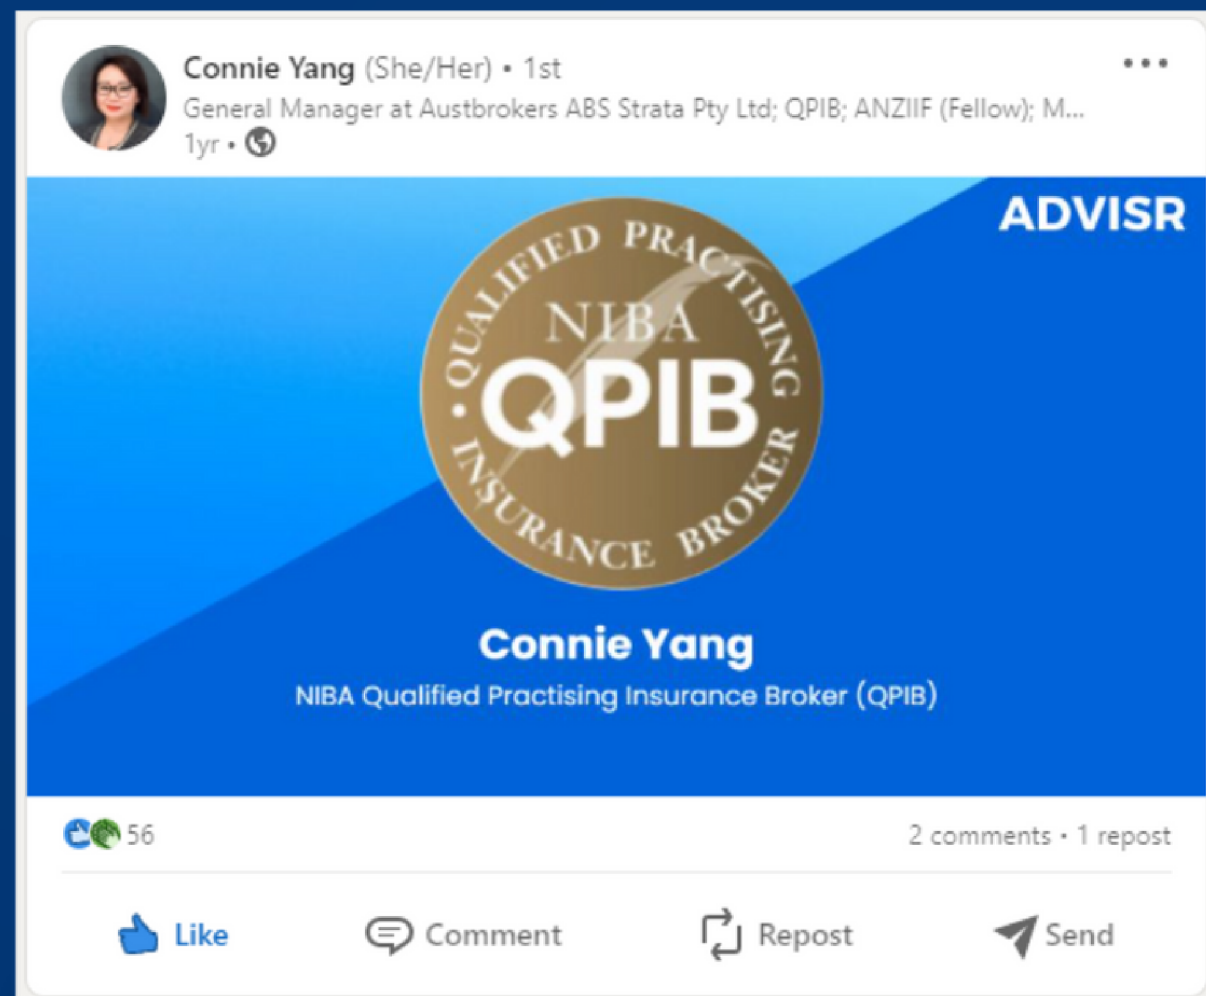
Connie Yang (She/Her) • 1st
General Manager at Austbrokers ABS Strata Pty Ltd; QPIB; ANZIIF (Fellow); M...
1yr •

ADVISR

QUALIFIED PRACTISING
NIBA
QPIB
INSURANCE BROKER

Connie Yang
NIBA Qualified Practising Insurance Broker (QPIB)

56
2 comments • 1 repost

Like
Comment
Repost
Send